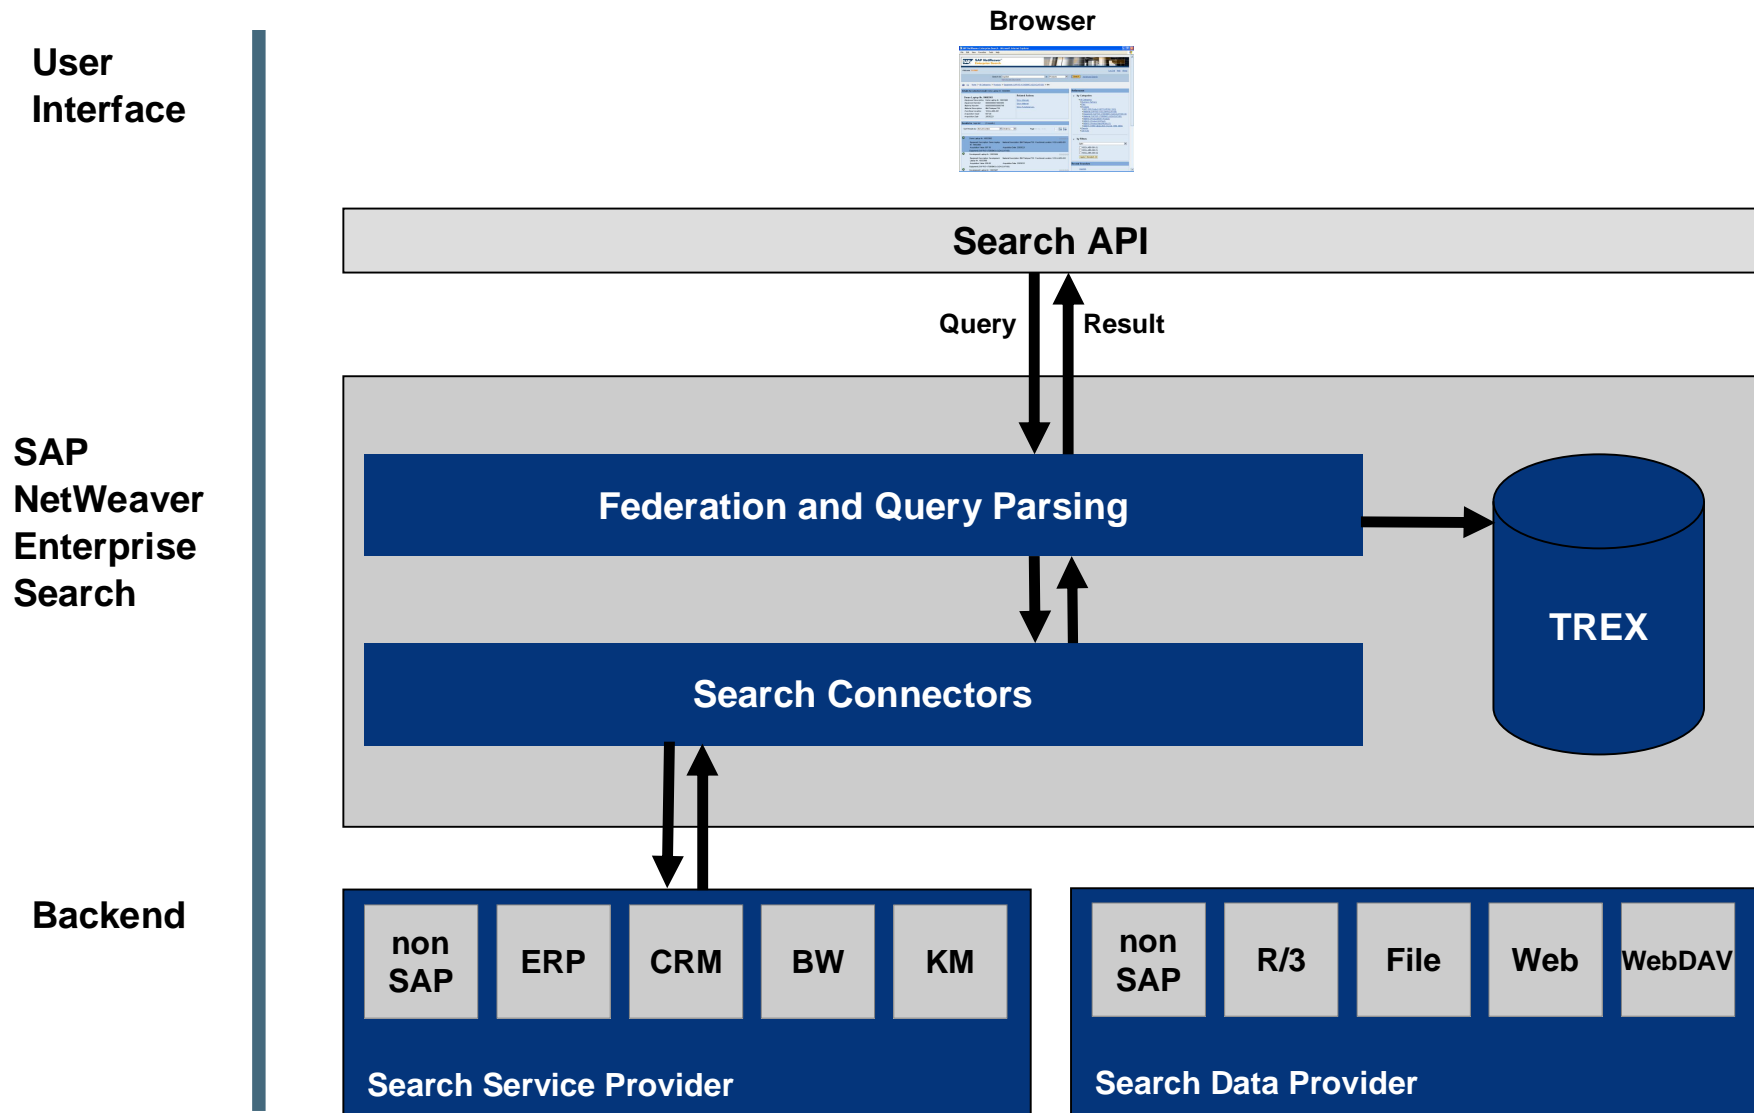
User Interface

Browser

Search API

Query

Result

SAP NetWeaver Enterprise Search

Federation and Query Parsing

TREX

Search Connectors

Backend

non SAP

ERP

CRM

BW

KM

Search Service Provider

non SAP

R/3

File

Web

WebDAV

Search Data Provider